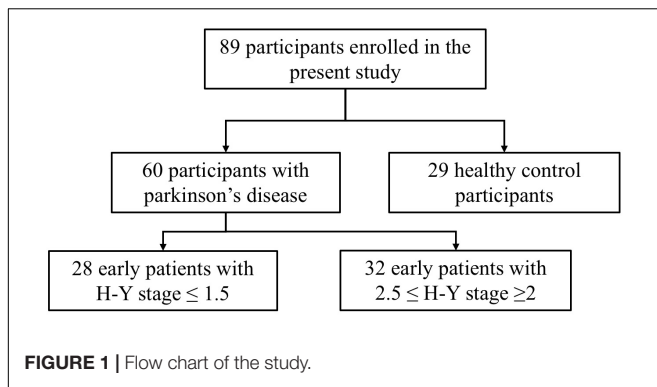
89 participants enrolled in the present study

60 participants with parkinson's disease

29 healthy control participants

28 early patients with H-Y stage $\leq 1.5$

32 early patients with $2.5 \leq$ H-Y stage $\geq 2$

FIGURE 1 | Flow chart of the study.